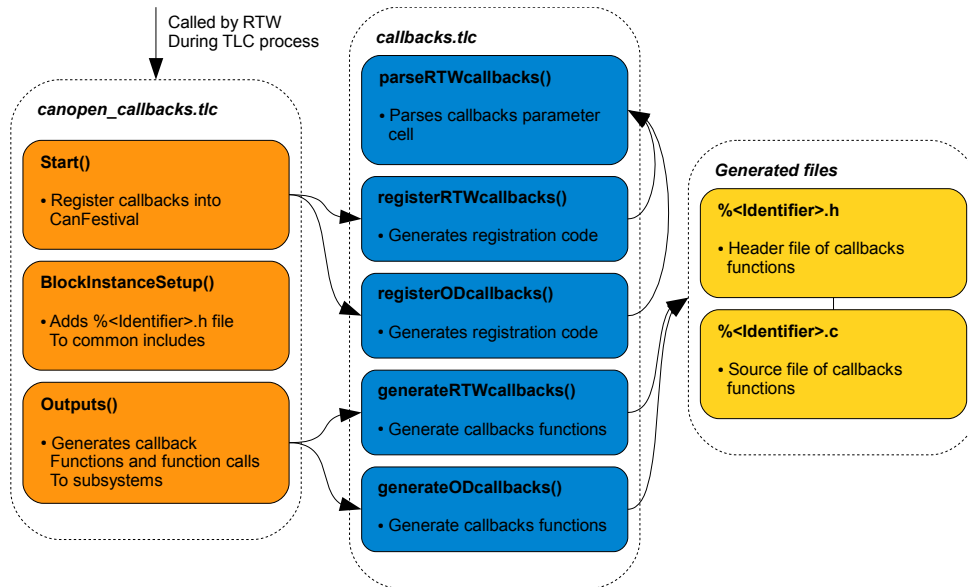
Called by RTW
During TLC process

canopen_callbacks.tlc

Start()

• Register callbacks into CanFestival

BlockInstanceSetup()

• Adds %<Identifier>.h file To common includes

Outputs()

• Generates callback Functions and function calls To subsystems

callbacks.tlc

parseRTWcallbacks()

• Parses callbacks parameter cell

registerRTWcallbacks()

• Generates registration code

registerODcallbacks()

• Generates registration code

generateRTWcallbacks()

• Generate callbacks functions

generateODcallbacks()

• Generate callbacks functions

Generated files

%<Identifier>.h

• Header file of callbacks functions

%<Identifier>.c

• Source file of callbacks functions